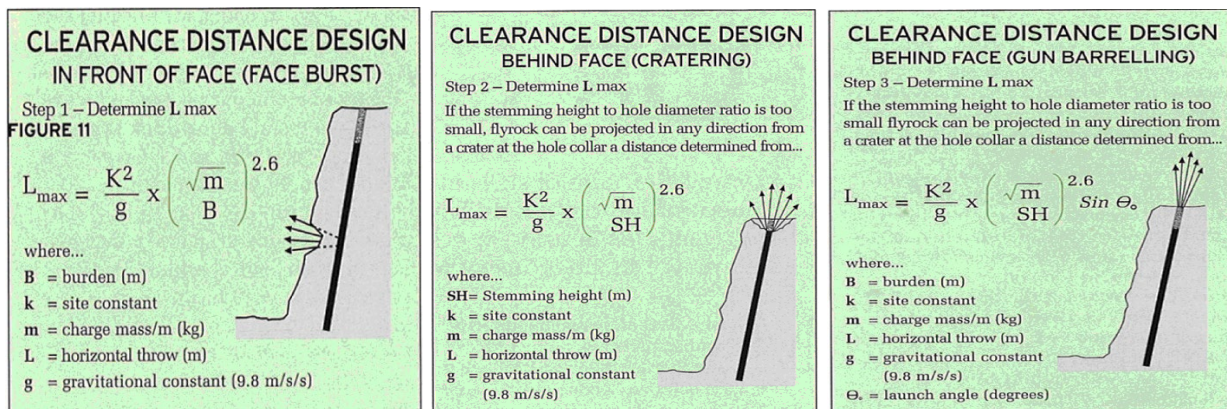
CLEARANCE DISTANCE DESIGN
IN FRONT OF FACE (FACE BURST)

Step 1 – Determine **L** max

FIGURE 11

$L_{max} = \frac{K^2}{g} \times \left(\frac{\sqrt{m}}{B}\right)^{2.6}$

where...
**B** = burden (m)
**k** = site constant
**m** = charge mass/m (kg)
**L** = horizontal throw (m)
**g** = gravitational constant (9.8 m/s/s)

CLEARANCE DISTANCE DESIGN
BEHIND FACE (CRATERING)

Step 2 – Determine **L** max

If the stemming height to hole diameter ratio is too small, flyrock can be projected in any direction from a crater at the hole collar a distance determined from...

$L_{max} = \frac{K^2}{g} \times \left(\frac{\sqrt{m}}{SH}\right)^{2.6}$

where...
**SH**= Stemming height (m)
**k** = site constant
**m** = charge mass/m (kg)
**L** = horizontal throw (m)
**g** = gravitational constant (9.8 m/s/s)

CLEARANCE DISTANCE DESIGN
BEHIND FACE (GUN BARRELLING)

Step 3 – Determine **L** max

If the stemming height to hole diameter ratio is too small flyrock can be projected in any direction from a crater at the hole collar a distance determined from...

$L_{max} = \frac{K^2}{g} \times \left(\frac{\sqrt{m}}{SH}\right)^{2.6} Sin\ \Theta_o$

where...
**B** = burden (m)
**k** = site constant
**m** = charge mass/m (kg)
**L** = horizontal throw (m)
**g** = gravitational constant (9.8 m/s/s)
**$\Theta_o$** = launch angle (degrees)